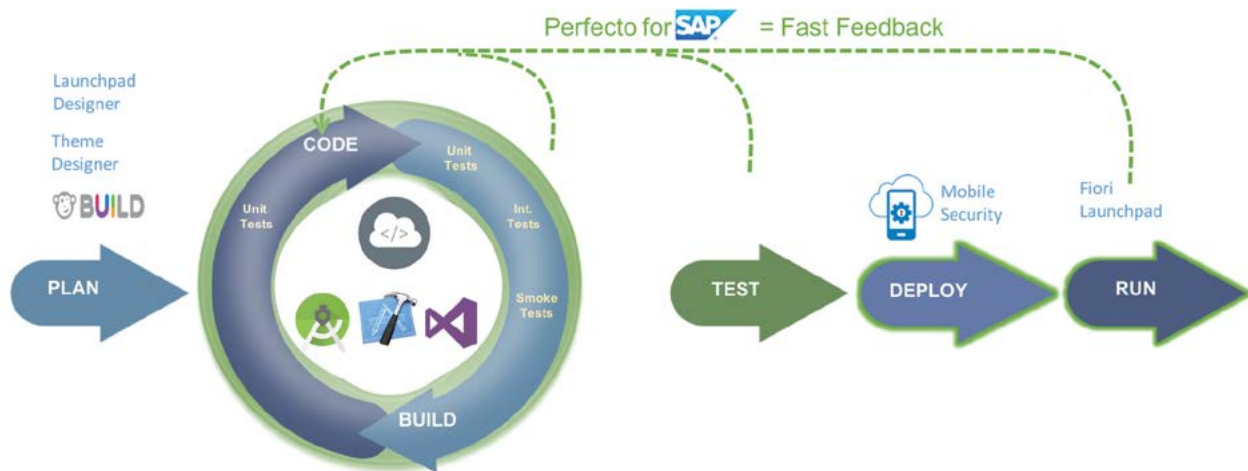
Perfecto for SAP = Fast Feedback

Launchpad Designer

Theme Designer

BUILD

PLAN

CODE

Unit Tests

Unit Tests

Int. Tests

Smoke Tests

</>

BUILD

TEST

Mobile Security

DEPLOY

Fiori Launchpad

RUN